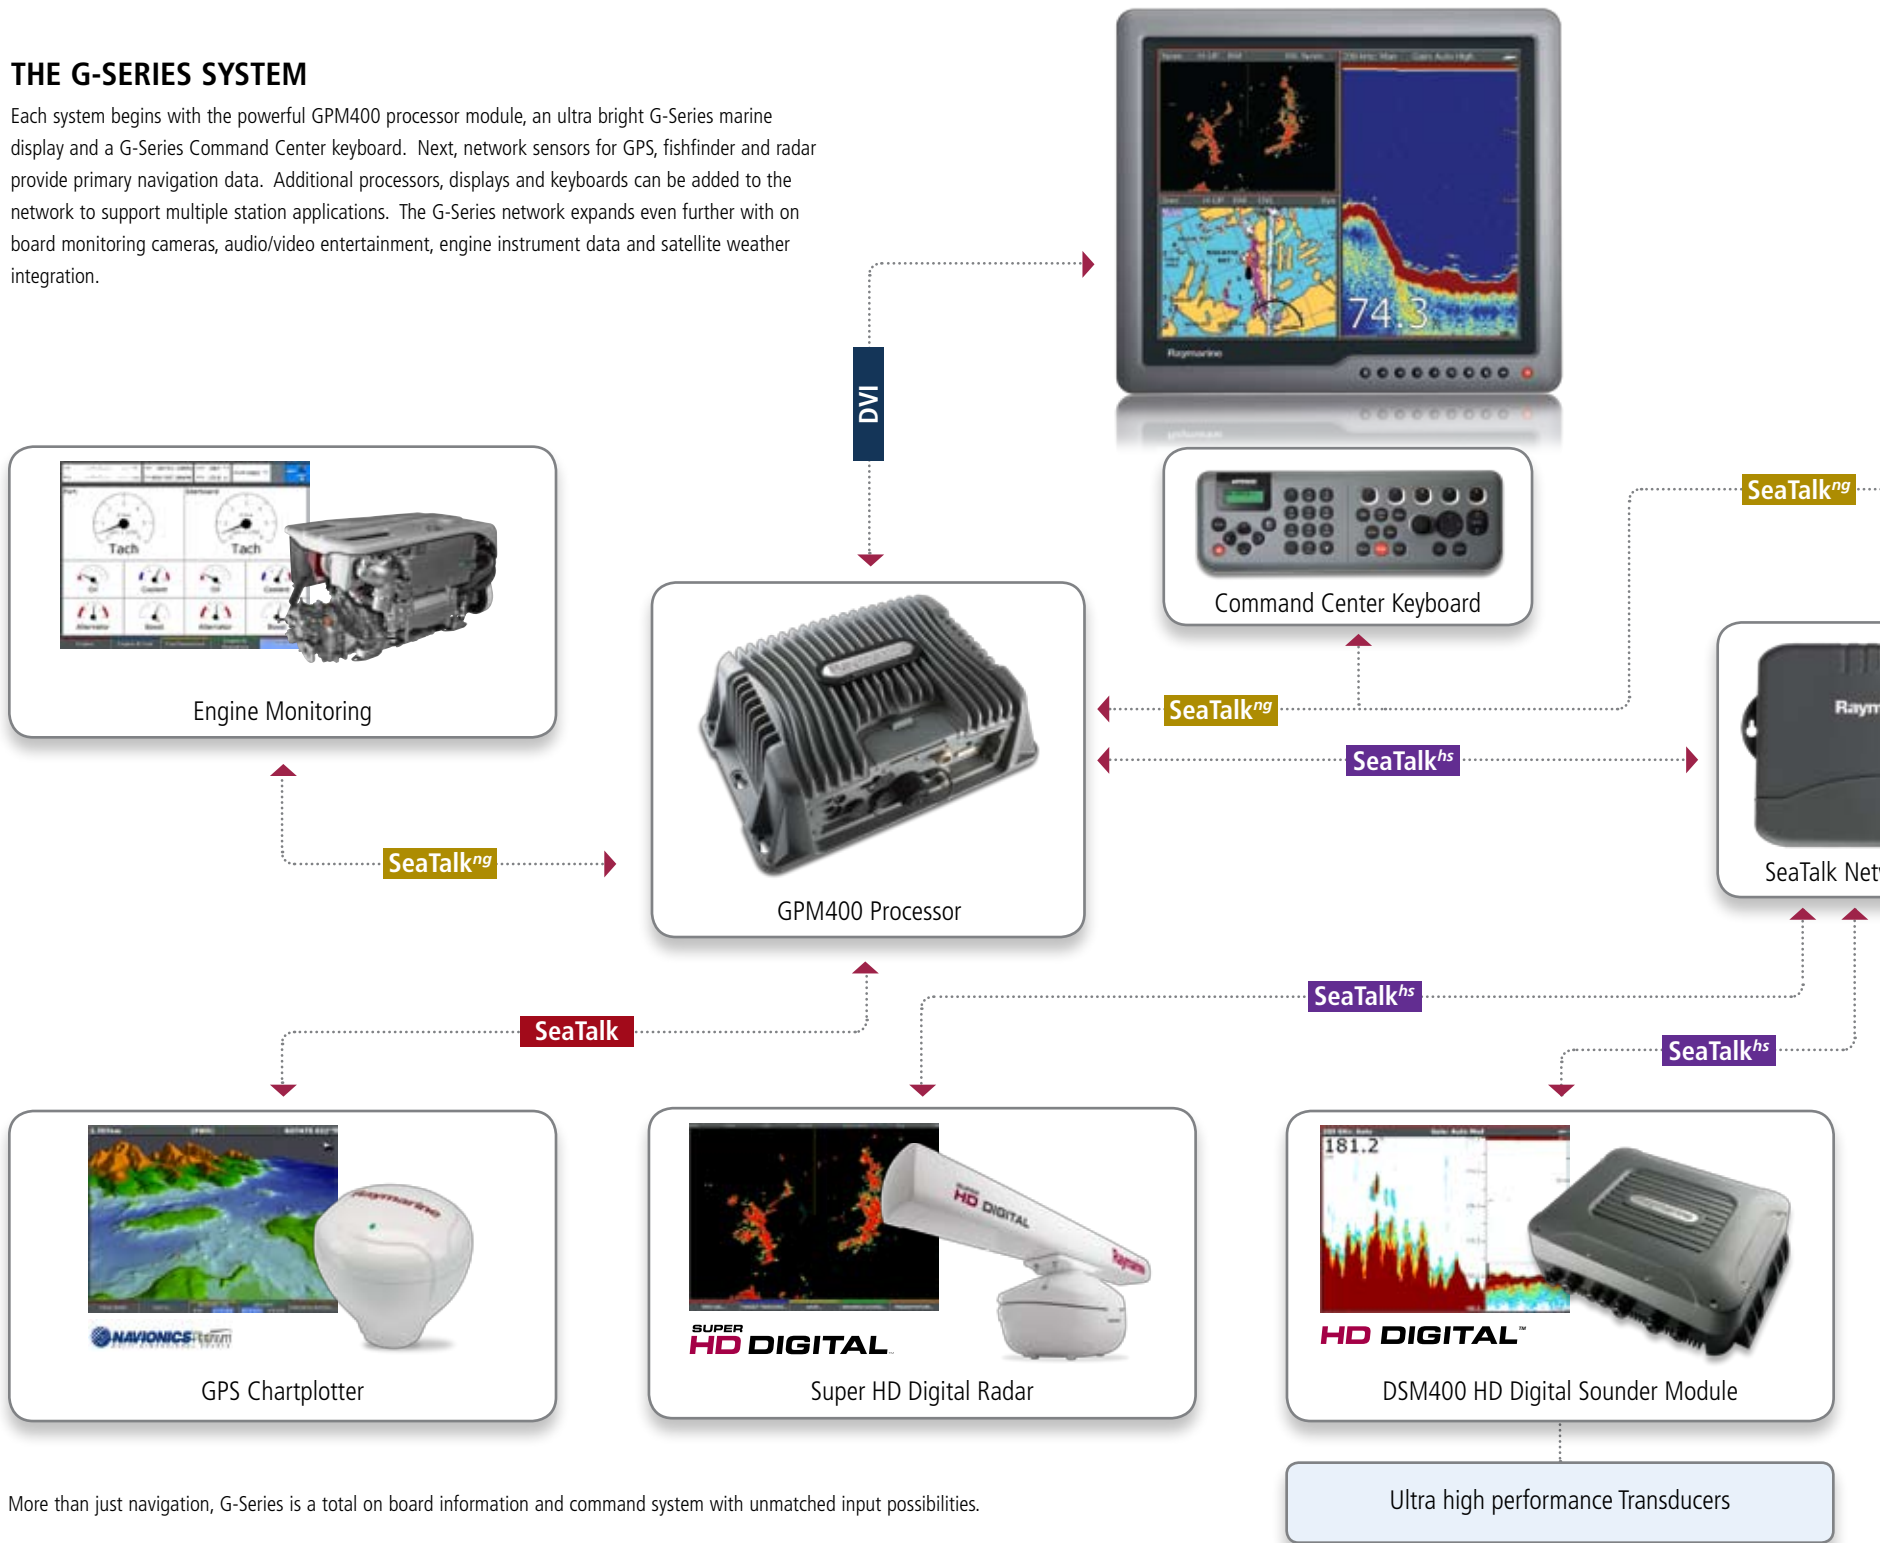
THE G-SERIES SYSTEM

Each system begins with the powerful GPM400 processor module, an ultra bright G-Series marine display and a G-Series Command Center keyboard. Next, network sensors for GPS, fishfinder and radar provide primary navigation data. Additional processors, displays and keyboards can be added to the network to support multiple station applications. The G-Series network expands even further with on board monitoring cameras, audio/video entertainment, engine instrument data and satellite weather integration.

DVI

74.3

Raymarine

SeaTalk$^{ng}$

Command Center Keyboard

Tach

Tach

Engine Monitoring

SeaTalk$^{ng}$

SeaTalk$^{hs}$

Raym

SeaTalk Net

SeaTalk$^{ng}$

GPM400 Processor

SeaTalk$^{hs}$

SeaTalk

SeaTalk$^{hs}$

NAVIONICS

GPS Chartplotter

SUPER HD DIGITAL

Super HD Digital Radar

181.2

HD DIGITAL

DSM400 HD Digital Sounder Module

Ultra high performance Transducers

More than just navigation, G-Series is a total on board information and command system with unmatched input possibilities.